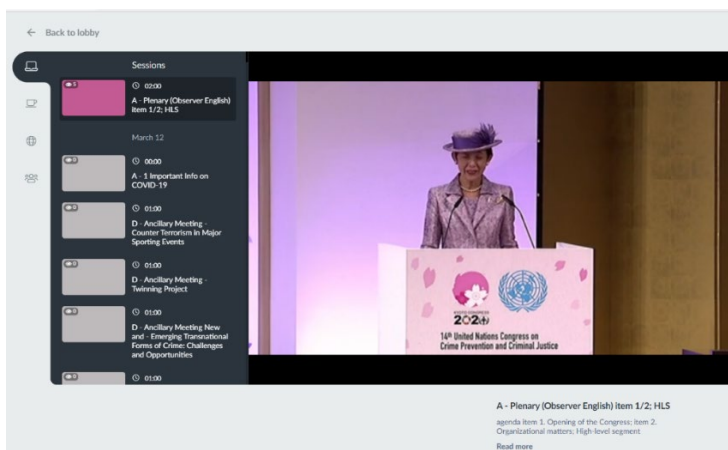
← Back to lobby

Sessions

02:00
A - Plenary (Observer English) item 1/2; HLS

March 12

00:00
A - 1 Important Info on COVID-19

01:00
D - Ancillary Meeting - Counter Terrorism in Major Sporting Events

01:00
D - Ancillary Meeting - Twinning Project

01:00
D - Ancillary Meeting New and - Emerging Transnational Forms of Crime: Challenges and Opportunities

01:00

2021

14th United Nations Congress on Crime Prevention and Criminal Justice

A - Plenary (Observer English) item 1/2; HLS

agenda item 1. Opening of the Congress; item 2. Organizational matters; High-level segment

Read more